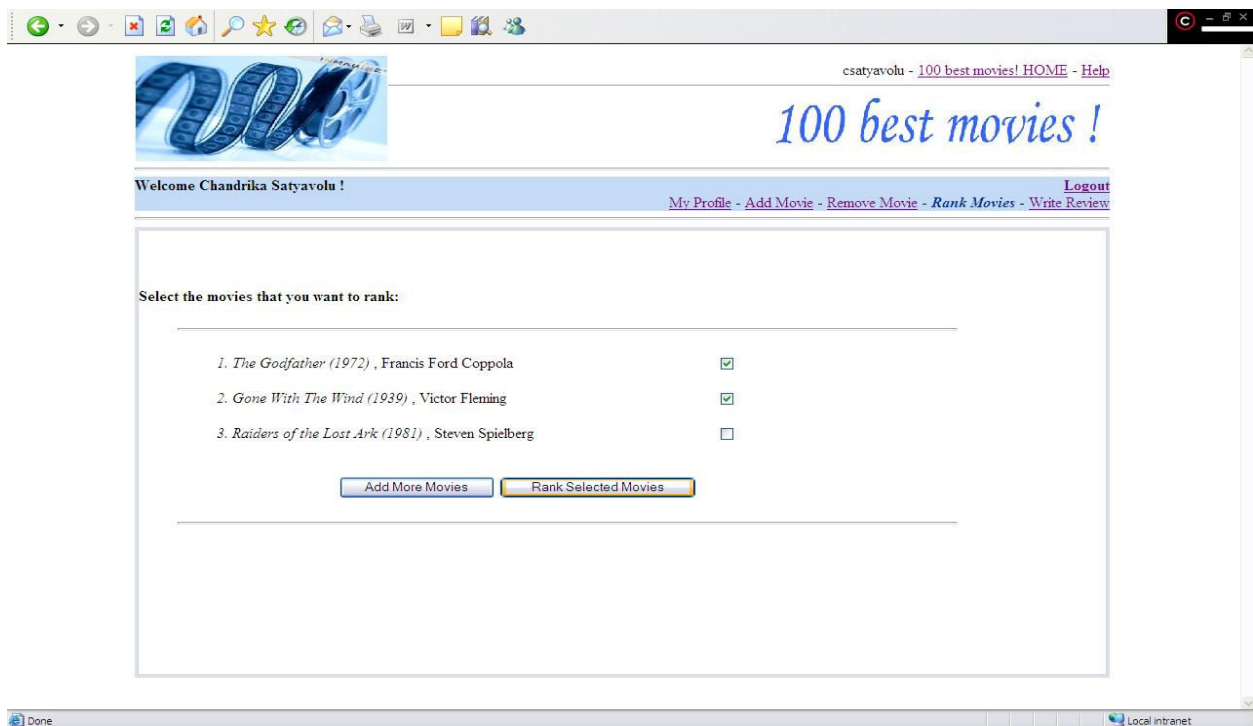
csatyavolu - 100 best movies! HOME - Help

100 best movies !

Welcome Chandrika Satyavolu !

Logout

My Profile - Add Movie - Remove Movie - Rank Movies - Write Review

Select the movies that you want to rank:

1. The Godfather (1972) , Francis Ford Coppola

2. Gone With The Wind (1939) , Victor Fleming

3. Raiders of the Lost Ark (1981) , Steven Spielberg

Add More Movies

Rank Selected Movies

Done

Local intranet